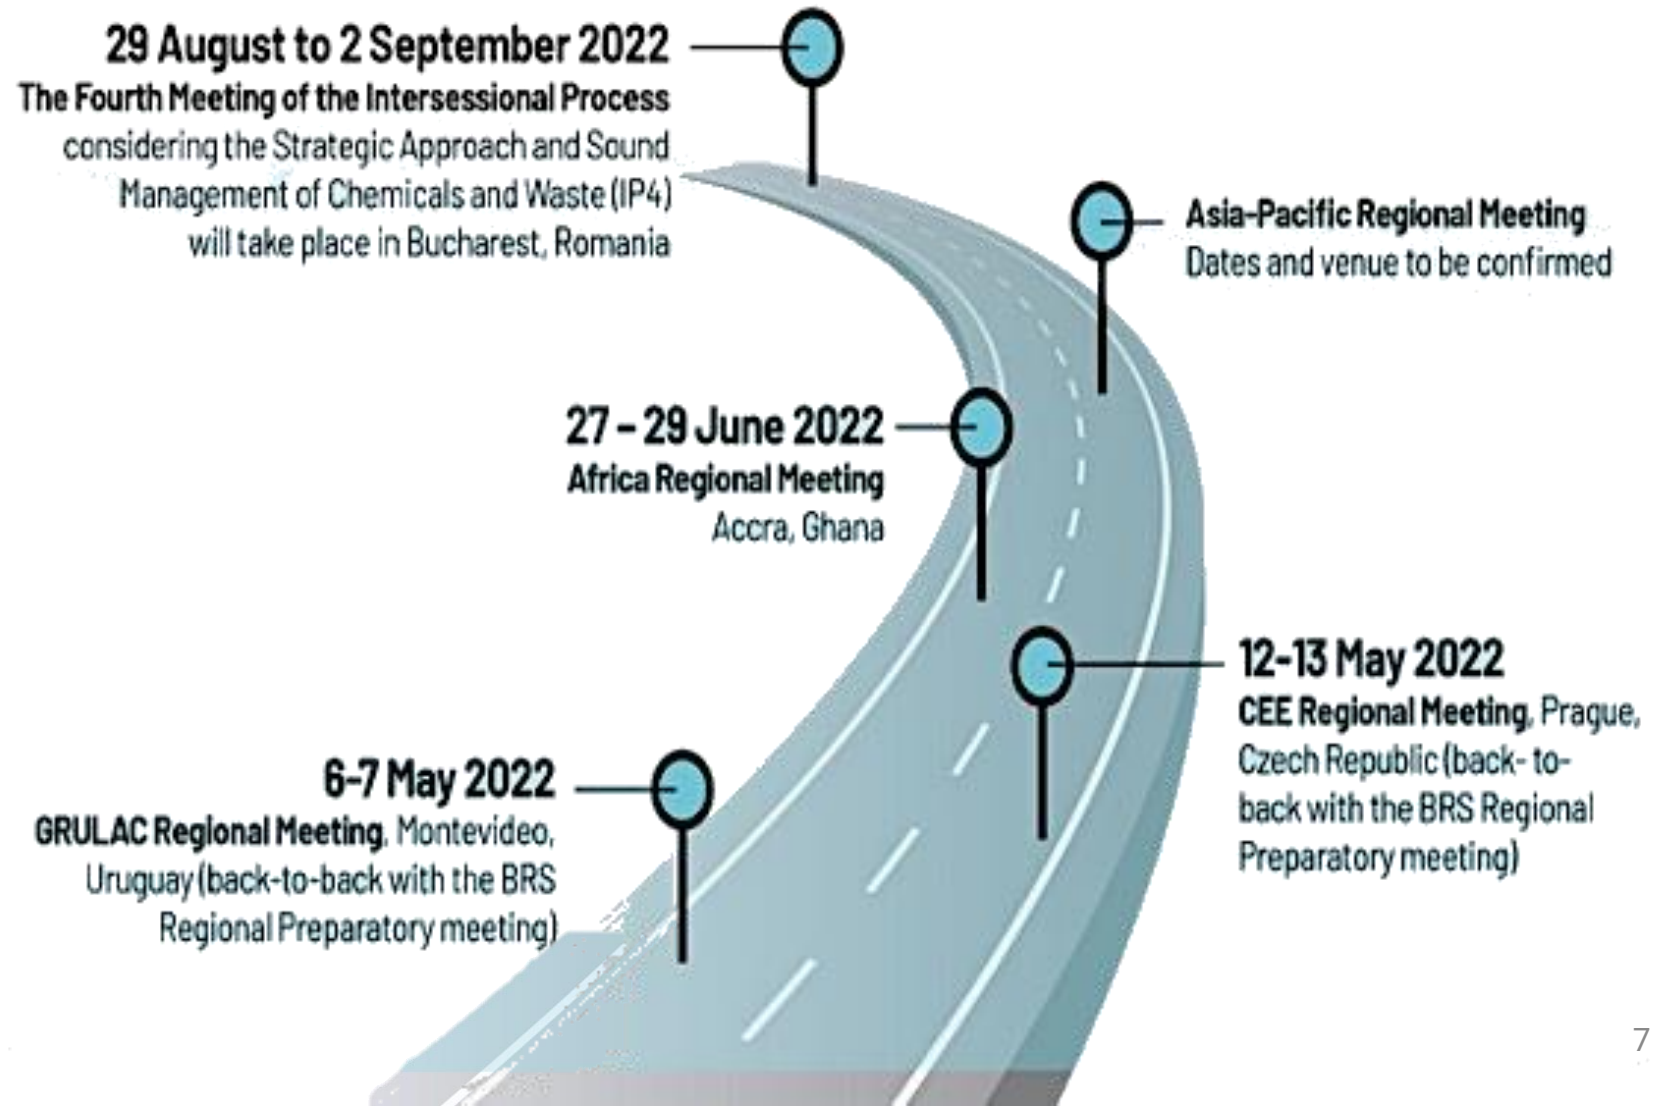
29 August to 2 September 2022
The Fourth Meeting of the Intersessional Process considering the Strategic Approach and Sound Management of Chemicals and Waste (IP4) will take place in Bucharest, Romania

Asia-Pacific Regional Meeting
Dates and venue to be confirmed

27 – 29 June 2022
Africa Regional Meeting
Accra, Ghana

12-13 May 2022
CEE Regional Meeting, Prague, Czech Republic (back- to-back with the BRS Regional Preparatory meeting)

6-7 May 2022
GRULAC Regional Meeting, Montevideo, Uruguay (back-to-back with the BRS Regional Preparatory meeting)

7